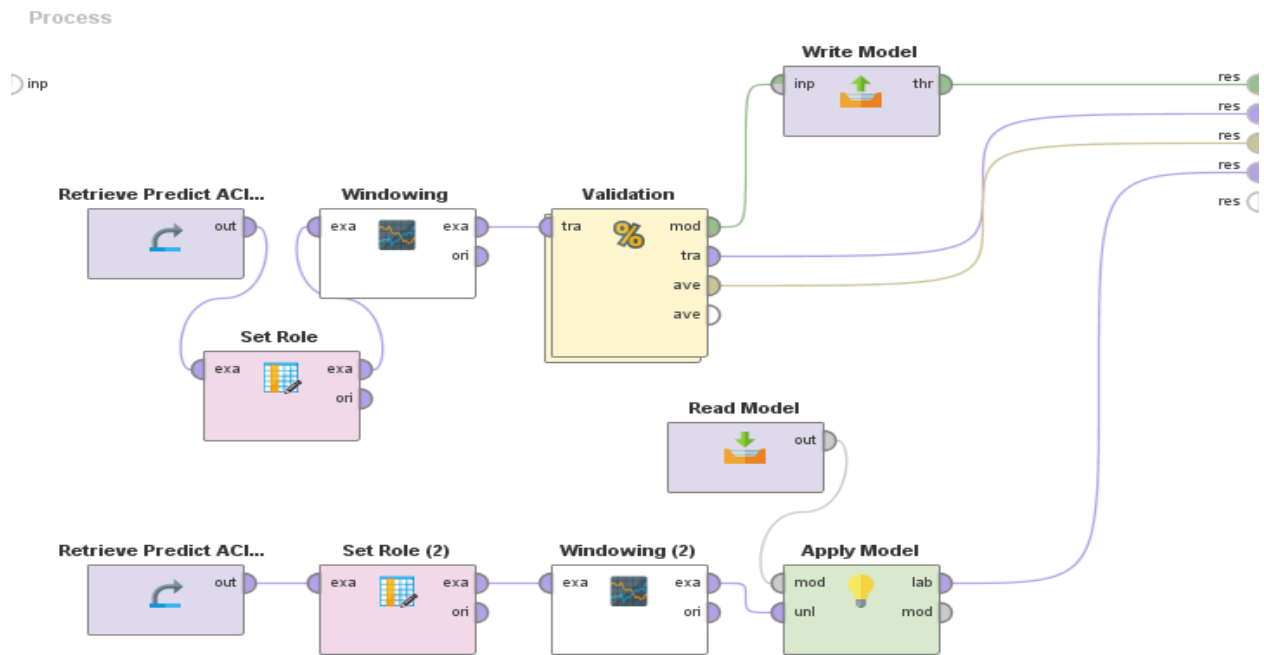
Process

inp

Write Model
inp
thr

res
res
res
res
res

Retrieve Predict ACI...
out

Windowing
exa
exa
ori

Validation
tra
mod
tra
ave
ave

Set Role
exa
exa
ori

Read Model
out

Retrieve Predict ACI...
out

Set Role (2)
exa
exa
ori

Windowing (2)
exa
exa
ori

Apply Model
mod
unl
lab
mod